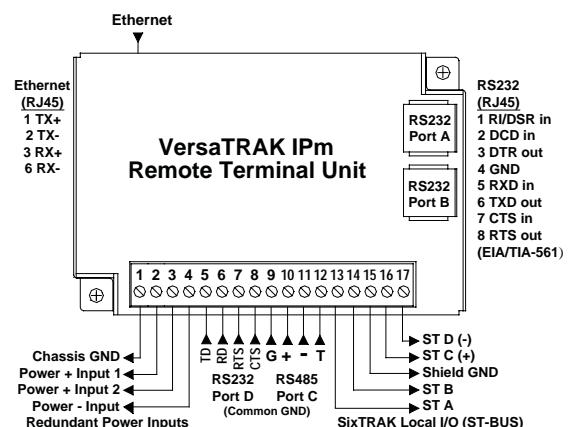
Ethernet

Ethernet
(RJ45)
1 TX+
2 TX-
3 RX+
6 RX-

VersaTRAK IPm
Remote Terminal Unit

RS232
Port A

RS232
Port B

RS232
(RJ45)
1 RI/DSR in
2 DCD in
3 DTR out
4 GND
5 RXD in
6 TXD out
7 CTS in
8 RTS out
(EIA/TIA-561)

1 2 3 4 5 6 7 8 9 10 11 12 13 14 15 16 17

TD RD RTS CTS G + - T

Chassis GND
Power + Input 1
Power + Input 2
Power - Input
Redundant Power Inputs

RS232
Port D
(Common GND)

RS485
Port C

ST D (-)
ST C (+)
Shield GND
ST B
ST A
SixTRAK Local I/O (ST-BUS)